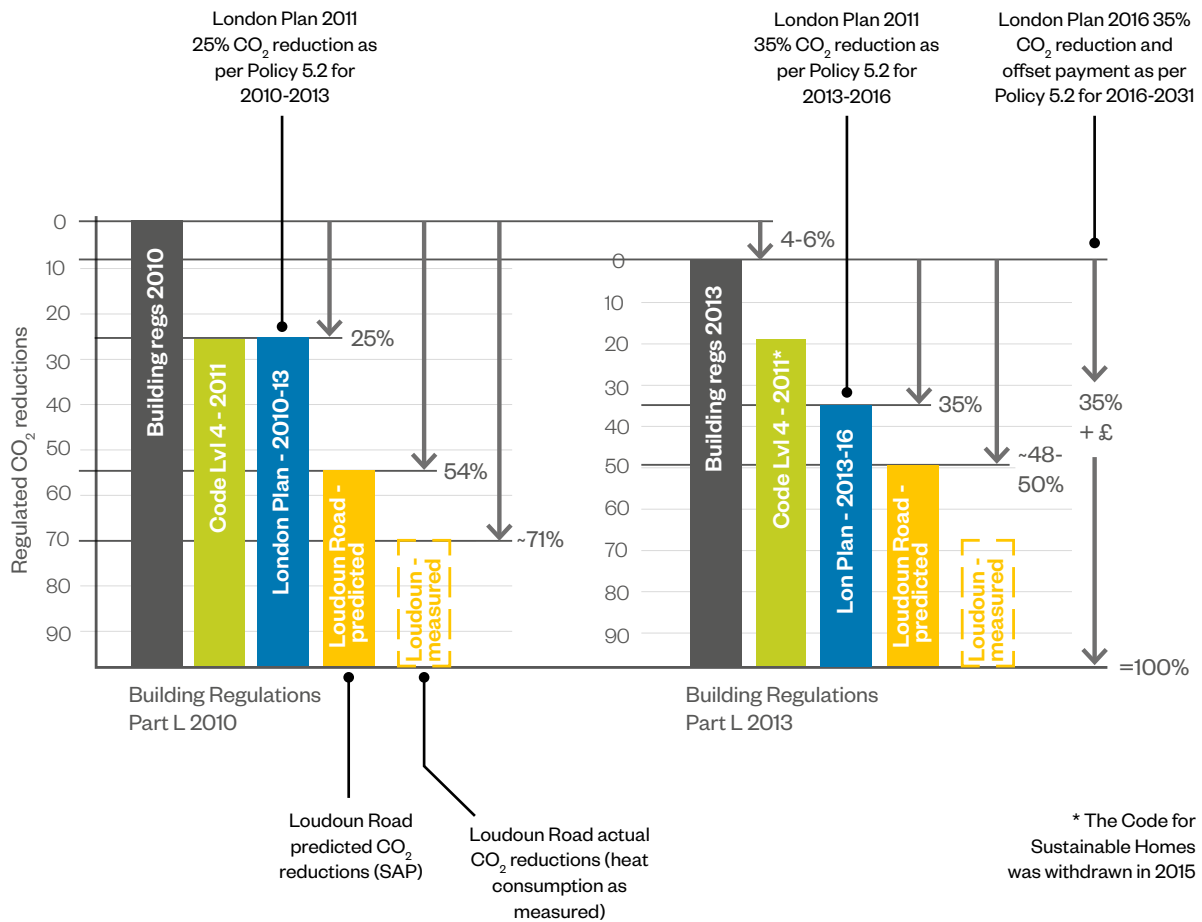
London Plan 2011 25% $CO_2$ reduction as per Policy 5.2 for 2010-2013

London Plan 2011 35% $CO_2$ reduction as per Policy 5.2 for 2013-2016

London Plan 2016 35% $CO_2$ reduction and offset payment as per Policy 5.2 for 2016-2031

Regulated $CO_2$ reductions

0
10
20
30
40
50
60
70
80
90

Building regs 2010
Code Lvl 4 - 2011
London Plan - 2010-13
Loudoun Road - predicted
Loudoun - measured

25%
54%
~71%

4-6%

0
10
20
30
40
50
60
70
80
90

Building regs 2013
Code Lvl 4 - 2011*
Lon Plan - 2013-16
Loudoun Road - predicted
Loudoun - measured

35%
~48-50%
35% + £
=100%

Building Regulations Part L 2010

Building Regulations Part L 2013

Loudoun Road predicted $CO_2$ reductions (SAP)

Loudoun Road actual $CO_2$ reductions (heat consumption as measured)

* The Code for Sustainable Homes was withdrawn in 2015